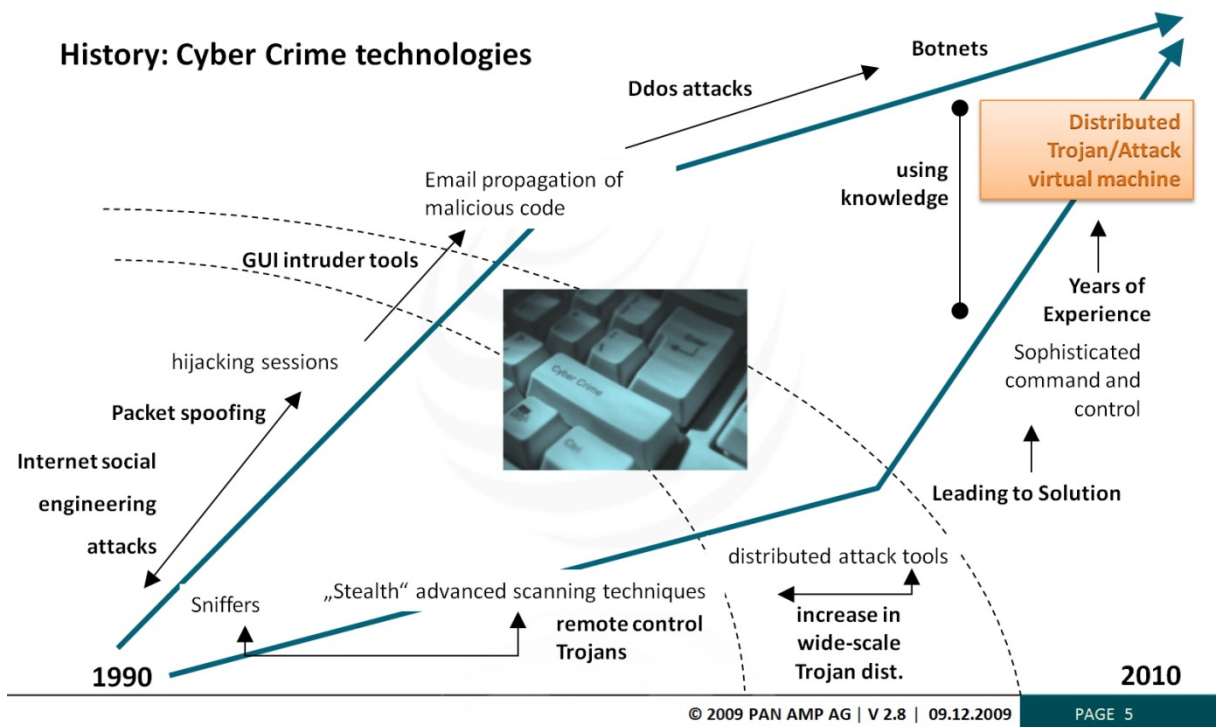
History: Cyber Crime technologies

Botnets

Ddos attacks

Distributed Trojan/Attack virtual machine

using knowledge

Email propagation of malicious code

GUI intruder tools

Cyber Crime

Years of Experience

hijacking sessions

Sophisticated command and control

Packet spoofing

Internet social engineering attacks

Leading to Solution

distributed attack tools

Sniffers

„Stealth" advanced scanning techniques

remote control Trojans

increase in wide-scale Trojan dist.

1990

2010

© 2009 PAN AMP AG | V 2.8 | 09.12.2009

PAGE 5